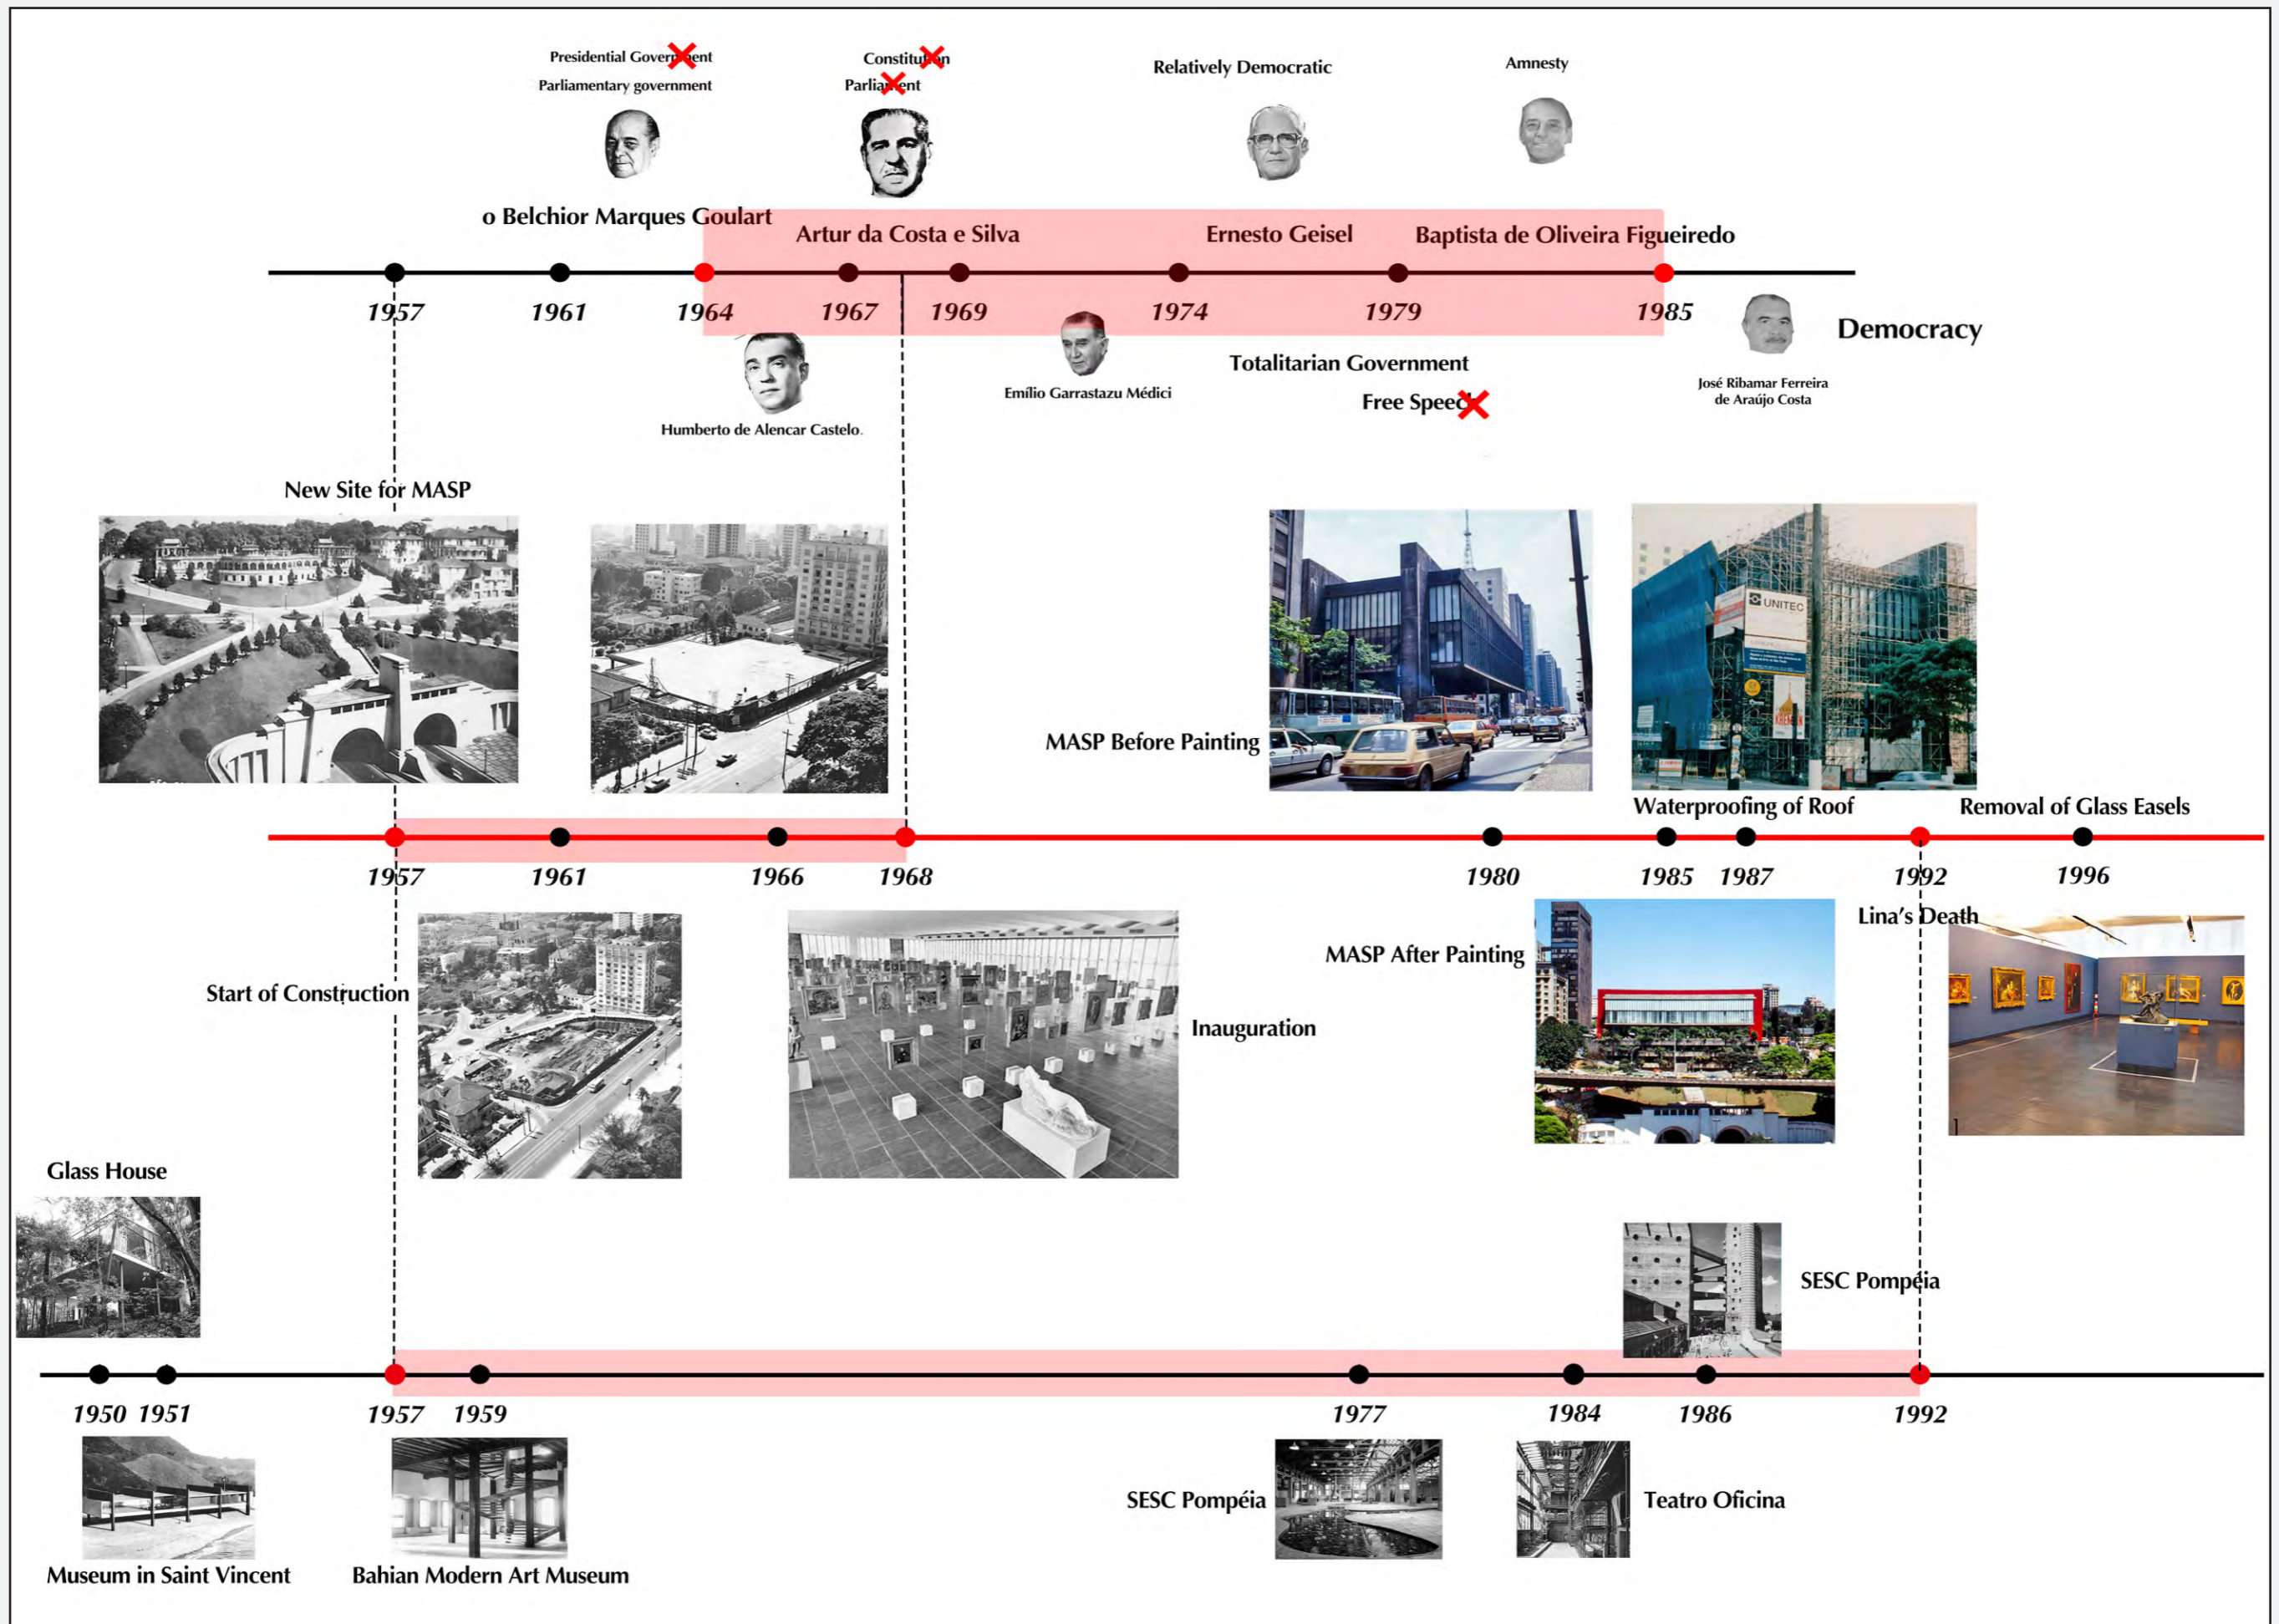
Presidential Govern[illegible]ent
Parliamentary government

Constitu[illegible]n
Parlia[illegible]ent

Relatively Democratic

Amnesty

o Belchior Marques Goulart

Artur da Costa e Silva

Ernesto Geisel

Baptista de Oliveira Figueiredo

1957 1961 1964 1967 1969 1974 1979 1985

Democracy

Humberto de Alencar Castelo.

Emílio Garrastazu Médici

Totalitarian Government

Free Speec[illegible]

José Ribamar Ferreira de Araújo Costa

New Site for MASP

MASP Before Painting

UNITEC

Waterproofing of Roof

Removal of Glass Easels

1957 1961 1966 1968 1980 1985 1987 1992 1996

Lina's Death

Start of Construction

Inauguration

MASP After Painting

Glass House

SESC Pompéia

1950 1951 1957 1959 1977 1984 1986 1992

Museum in Saint Vincent

Bahian Modern Art Museum

SESC Pompéia

Teatro Oficina